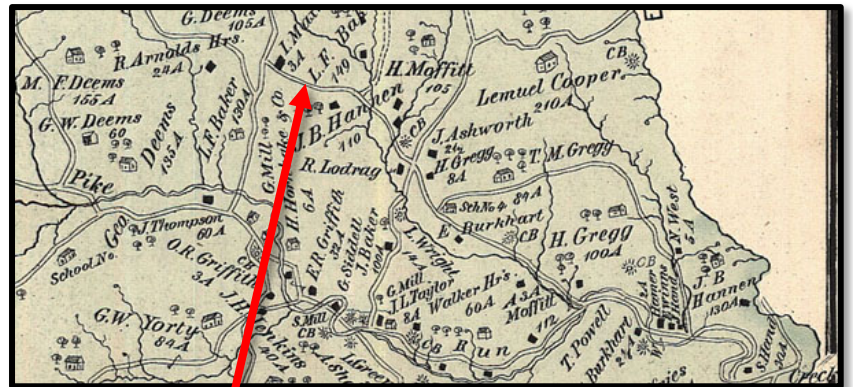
G. Deems
105A
R. Arnolds Hrs.
24A
M. F. Deems
155A
G. W. Deems
60
Deems
135A
L.F. Baker
130A
Pike
Geo
J. Thompson
60A
School No.
O.R. Griffith
3A
G.W. Yorty
84A
J. Hopkins
I. M.
3A
L. F.
149
Ba
G. Mill
H. Hook & Co
H. Hor
6A
J. B. Hannen
110
R. Lodrag
E.R. Griffith
32A
G. Siddell
J. Baker
100A
H. Moffitt
105
Lemuel Cooper
210A
CB
CB
J. Ashworth
24
H. Gregg
8A
T. M. Gregg
Sch.No.4
89A
E. Burkhart
CB
I. Wright
G. Mill
J.L. Taylor
8A
Walker Hrs.
60A
A.S.A. Moffitt
112
H. Gregg
100A
CB
N. West
5A
J. B
Hannen
130A
S. Mill
CB
CB
Run
T. Powell
Burkhart
24
S. Bond
30A
Creek